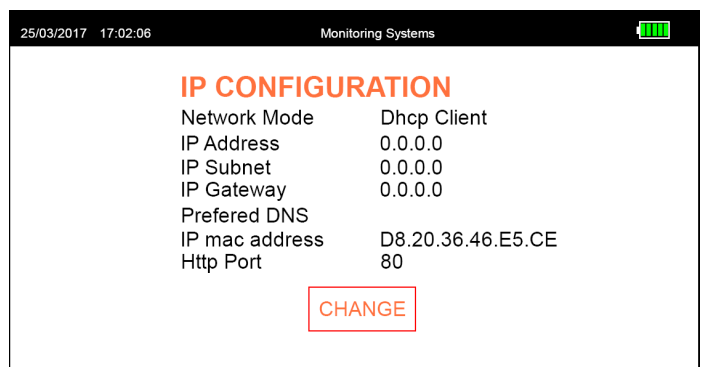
25/03/2017 17:02:06 Monitoring Systems

IP CONFIGURATION

| | |
|---|---|
| Network Mode | Dhcp Client |
| IP Address | 0.0.0.0 |
| IP Subnet | 0.0.0.0 |
| IP Gateway | 0.0.0.0 |
| Prefered DNS | |
| IP mac address | D8.20.36.46.E5.CE |
| Http Port | 80 |

CHANGE